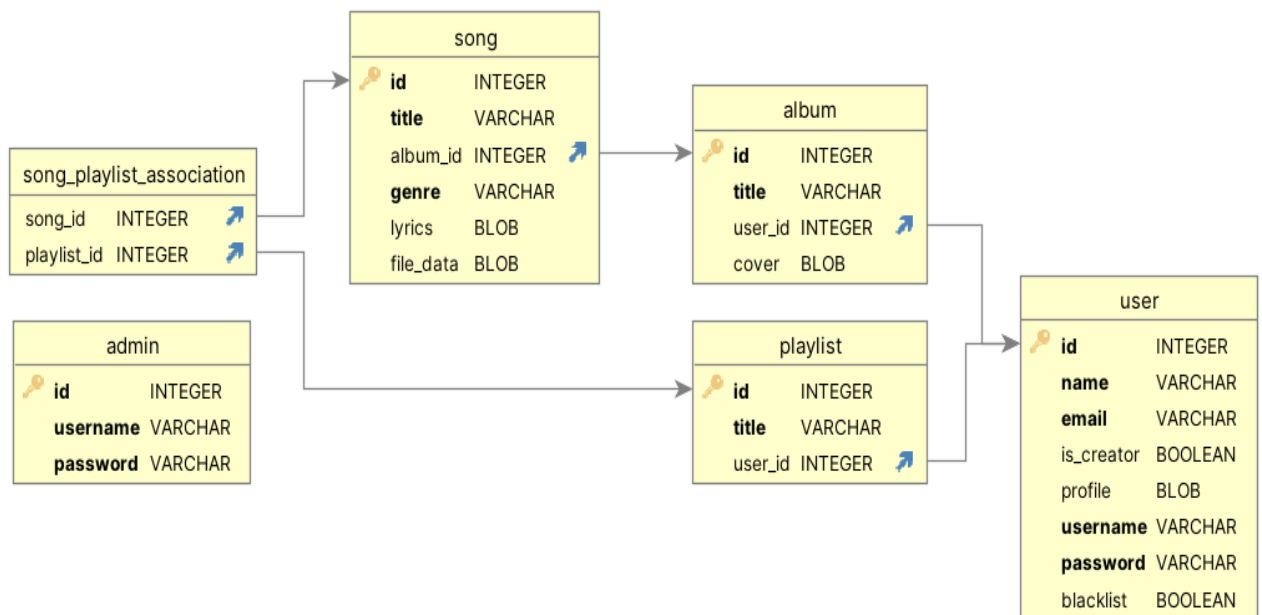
song

| | |
|---|---|
| id | INTEGER |
| title | VARCHAR |
| album_id | INTEGER |
| genre | VARCHAR |
| lyrics | BLOB |
| file_data | BLOB |

album

| | |
|---|---|
| id | INTEGER |
| title | VARCHAR |
| user_id | INTEGER |
| cover | BLOB |

song_playlist_association

| | |
|---|---|
| song_id | INTEGER |
| playlist_id | INTEGER |

admin

| | |
|---|---|
| id | INTEGER |
| username | VARCHAR |
| password | VARCHAR |

playlist

| | |
|---|---|
| id | INTEGER |
| title | VARCHAR |
| user_id | INTEGER |

user

| | |
|---|---|
| id | INTEGER |
| name | VARCHAR |
| email | VARCHAR |
| is_creator | BOOLEAN |
| profile | BLOB |
| username | VARCHAR |
| password | VARCHAR |
| blacklist | BOOLEAN |